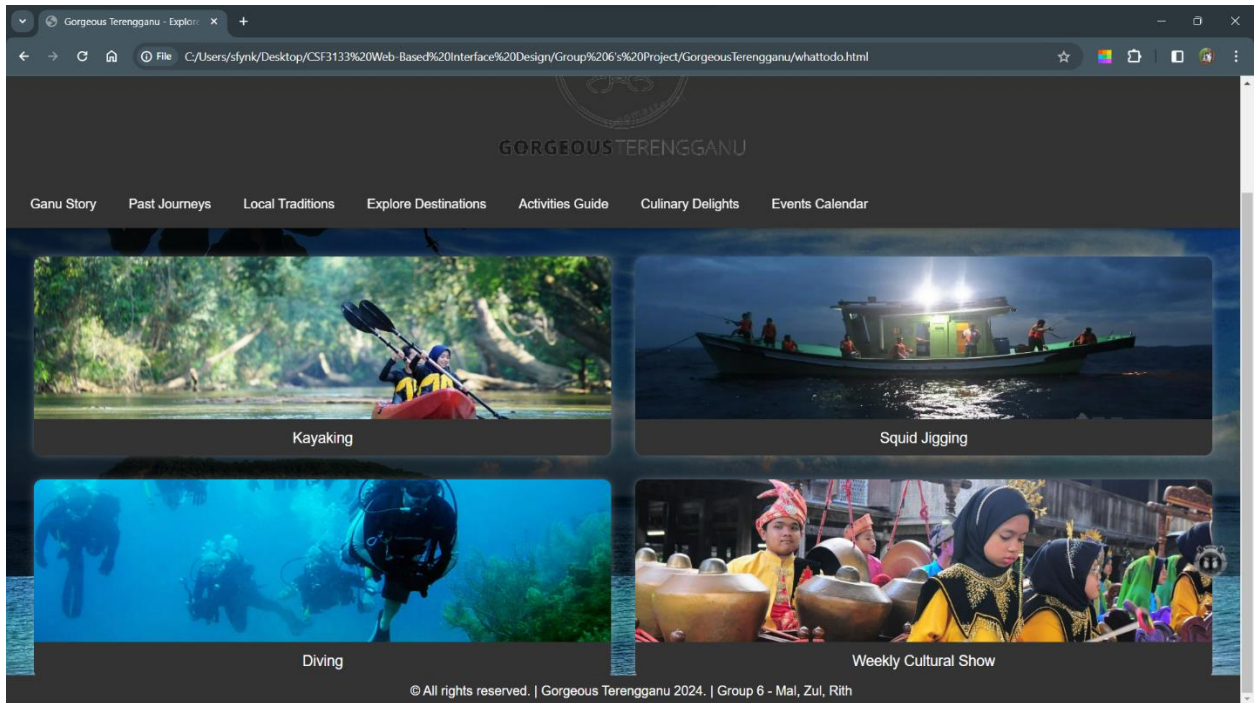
Gorgeous Terengganu - Explore ×
+

File C:/Users/sfynk/Desktop/CSF3133%20Web-Based%20Interface%20Design/Group%206's%20Project/GorgeousTerengganu/whattodo.html

GORGEOUS TERENGGANU

Ganu Story Past Journeys Local Traditions Explore Destinations Activities Guide Culinary Delights Events Calendar

Kayaking

Squid Jigging

Diving

Weekly Cultural Show

© All rights reserved. | Gorgeous Terengganu 2024. | Group 6 - Mal, Zul, Rith